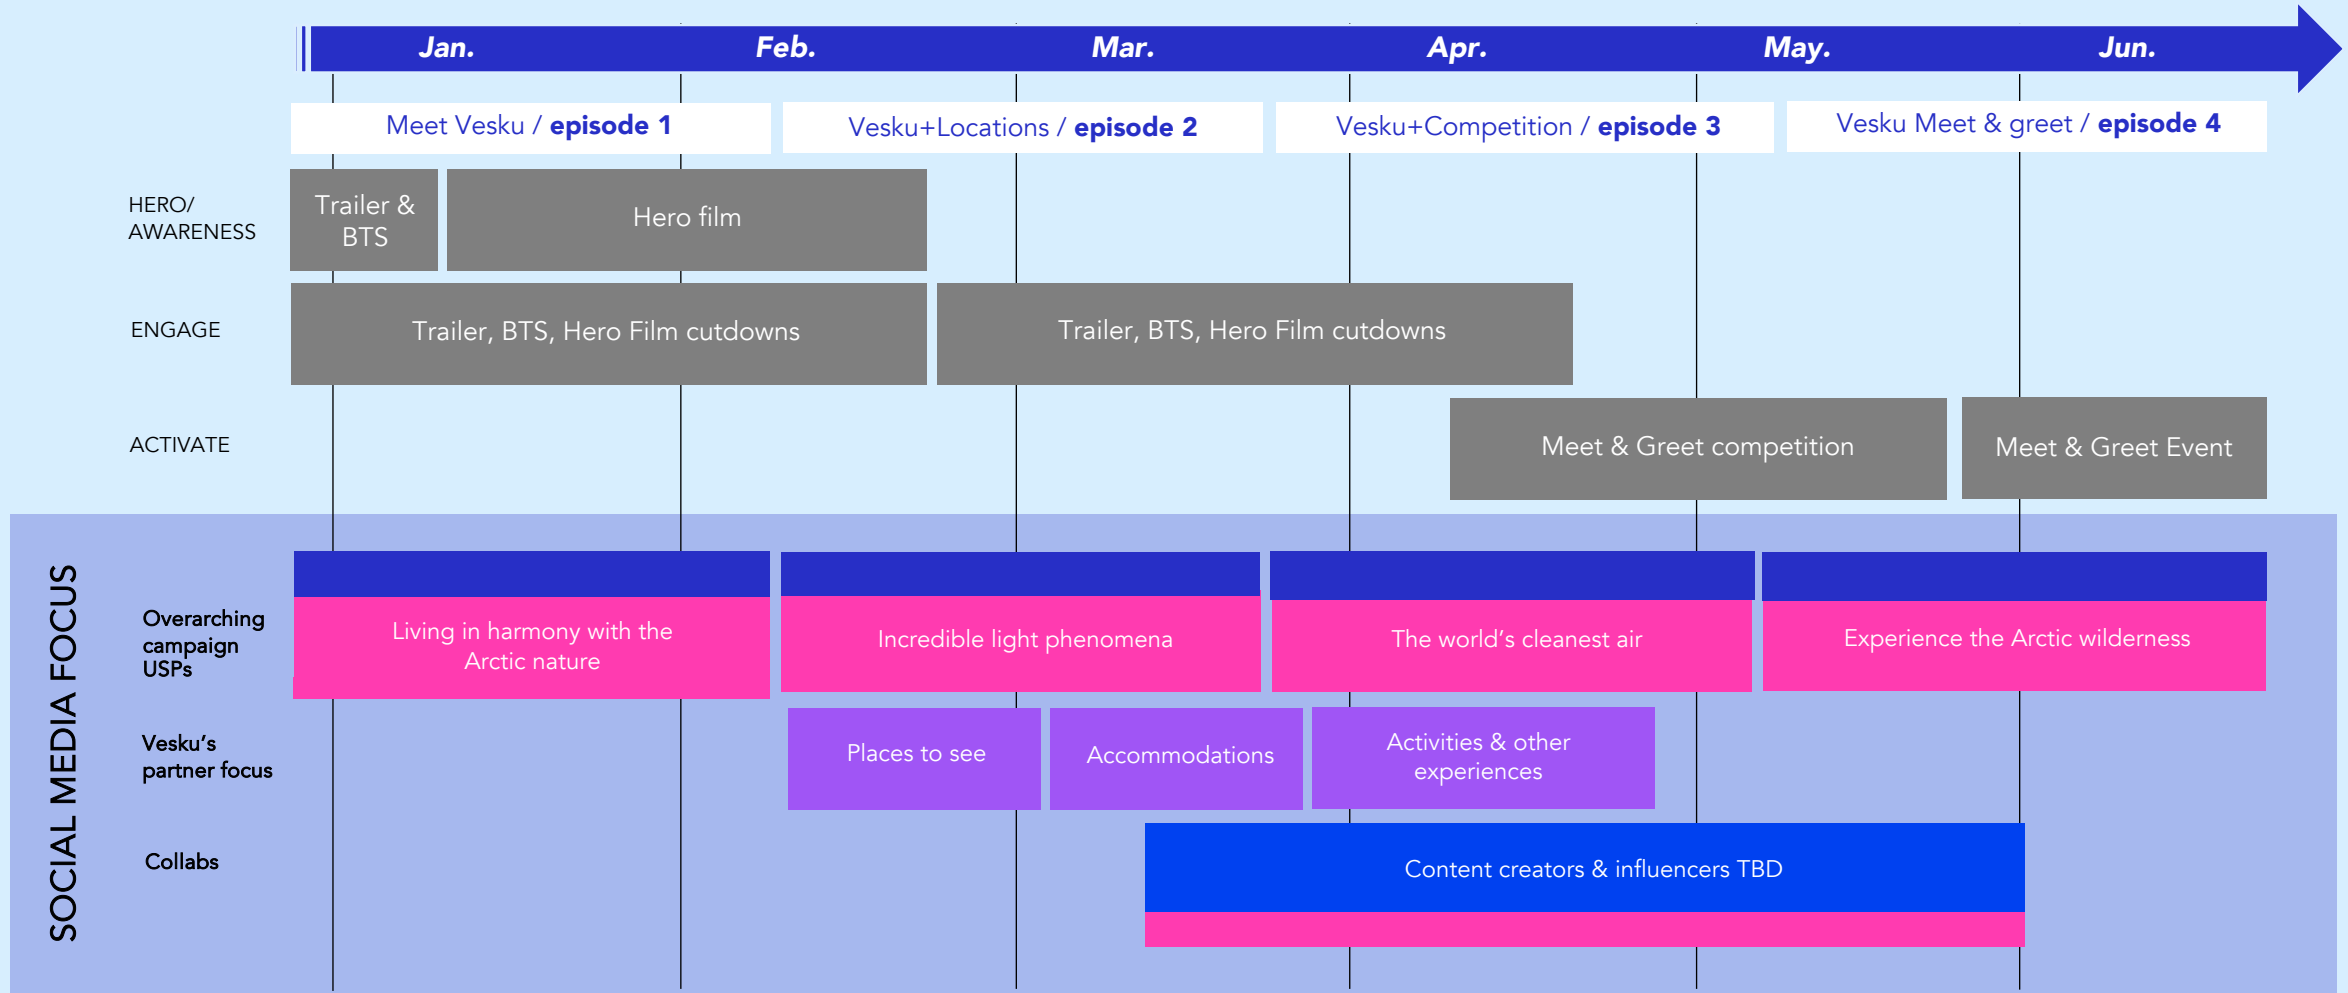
Jan. Feb. Mar. Apr. May. Jun.

Meet Vesku / **episode 1**
Vesku+Locations / **episode 2**
Vesku+Competition / **episode 3**
Vesku Meet & greet / **episode 4**

HERO/ AWARENESS
Trailer & BTS
Hero film

ENGAGE
Trailer, BTS, Hero Film cutdowns
Trailer, BTS, Hero Film cutdowns

ACTIVATE
Meet & Greet competition
Meet & Greet Event

SOCIAL MEDIA FOCUS

Overarching campaign USPs
Living in harmony with the Arctic nature
Incredible light phenomena
The world's cleanest air
Experience the Arctic wilderness

Vesku's partner focus
Places to see
Accommodations
Activities & other experiences

Collabs
Content creators & influencers TBD